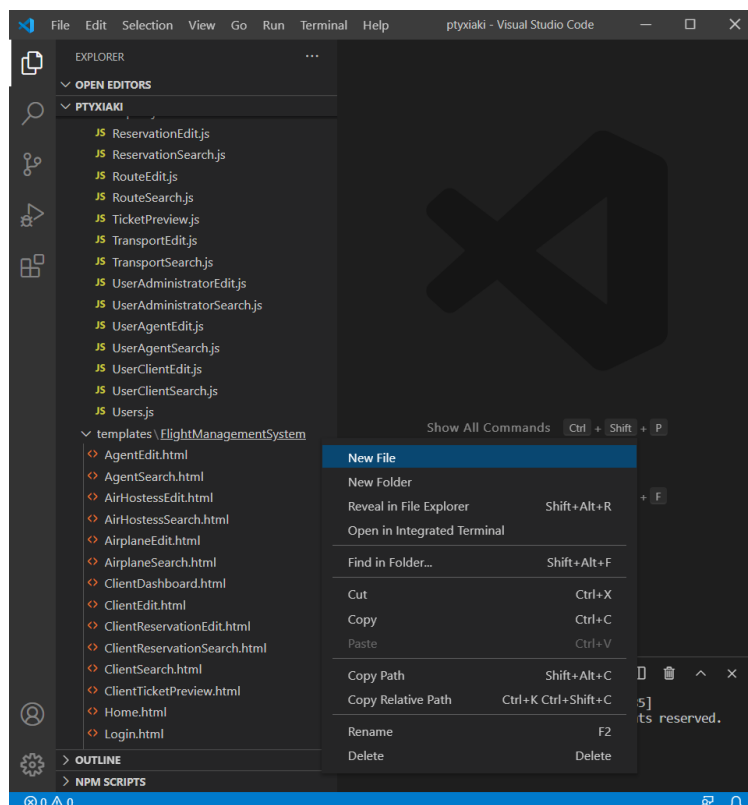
File Edit Selection View Go Run Terminal Help ptyxiaki - Visual Studio Code

EXPLORER ...
OPEN EDITORS
PTYXIAKI
JS ReservationEdit.js
JS ReservationSearch.js
JS RouteEdit.js
JS RouteSearch.js
JS TicketPreview.js
JS TransportEdit.js
JS TransportSearch.js
JS UserAdministratorEdit.js
JS UserAdministratorSearch.js
JS UserAgentEdit.js
JS UserAgentSearch.js
JS UserClientEdit.js
JS UserClientSearch.js
JS Users.js
templates \ FlightManagementSystem
AgentEdit.html
AgentSearch.html
AirHostessEdit.html
AirHostessSearch.html
AirplaneEdit.html
AirplaneSearch.html
ClientDashboard.html
ClientEdit.html
ClientReservationEdit.html
ClientReservationSearch.html
ClientSearch.html
ClientTicketPreview.html
Home.html
Login.html
OUTLINE
NPM SCRIPTS

Show All Commands Ctrl + Shift + P
+ F

New File
New Folder
Reveal in File Explorer Shift+Alt+R
Open in Integrated Terminal
Find in Folder... Shift+Alt+F
Cut Ctrl+X
Copy Ctrl+C
Paste Ctrl+V
Copy Path Shift+Alt+C
Copy Relative Path Ctrl+K Ctrl+Shift+C
Rename F2
Delete Delete

5]
ts reserved.

⊗ 0 ⚠ 0